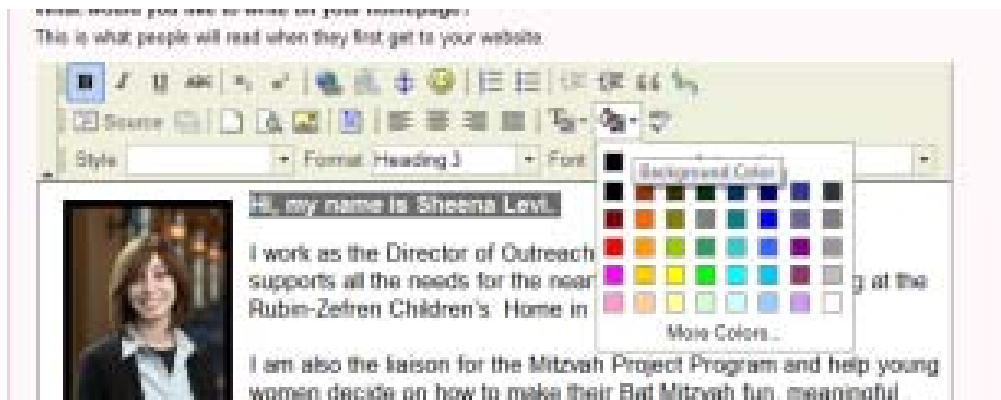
This is what people will read when they first get to your website.

Source

Style

Format Heading 3

Font

Background Color

Hi, my name is Sheena Levi.

I work as the Director of Outreach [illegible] supports all the needs for the near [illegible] g at the Rubin-Zefren Children's Home in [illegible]

More Colors...

I am also the liaison for the Mitzvah Project Program and help young women decide on how to make their Bat Mitzvah fun, meaningful